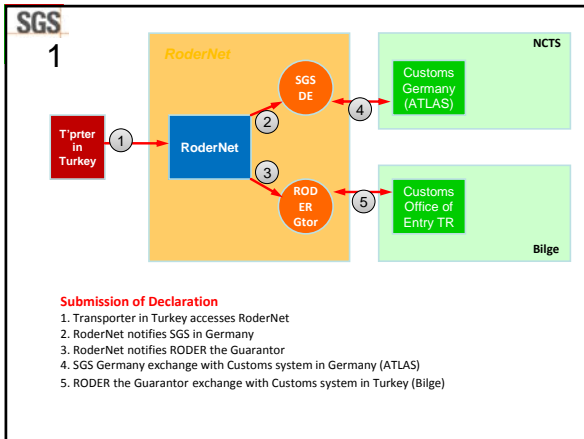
SGS

1

RoderNet

NCTS

T'prter in Turkey

1

RoderNet

2

SGS DE

4

Customs Germany (ATLAS)

3

ROD ER Gtor

5

Customs Office of Entry TR

Bilge

Submission of Declaration
1. Transporter in Turkey accesses RoderNet
2. RoderNet notifies SGS in Germany
3. RoderNet notifies RODER the Guarantor
4. SGS Germany exchange with Customs system in Germany (ATLAS)
5. RODER the Guarantor exchange with Customs system in Turkey (Bilge)